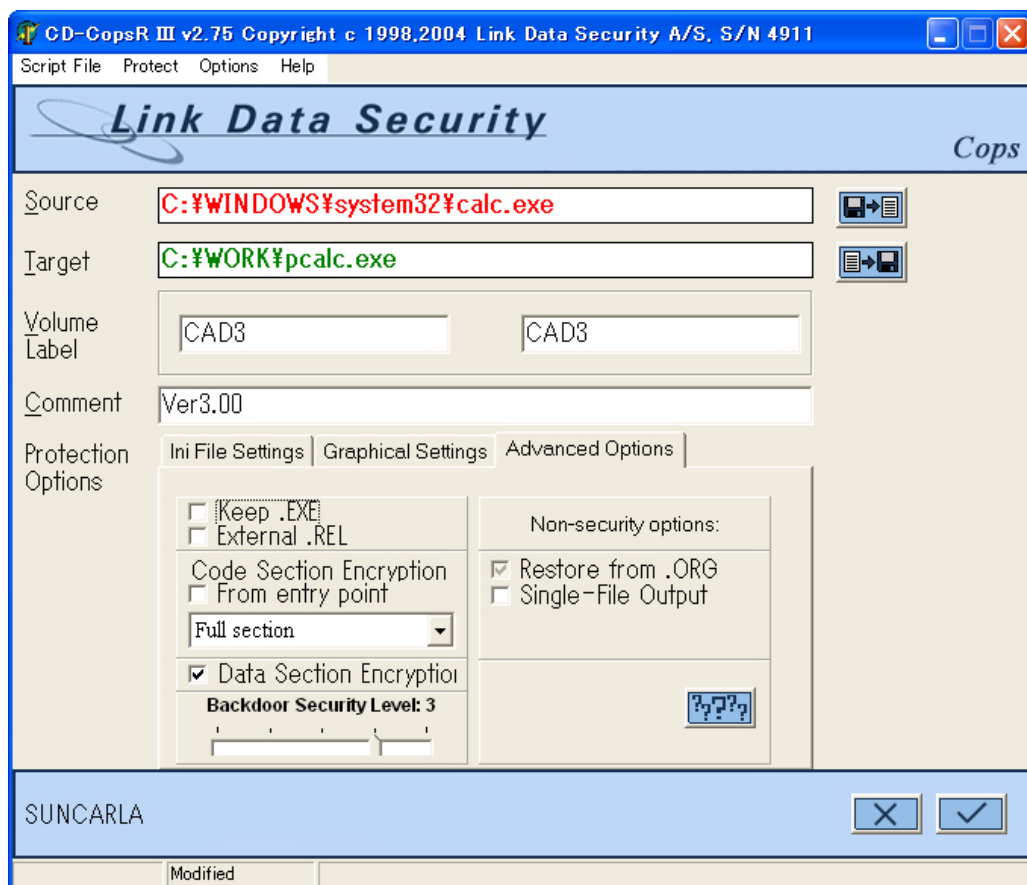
CD-CopsR III v2.75 Copyright c 1998,2004 Link Data Security A/S, S/N 4911

Script File Protect Options Help

Link Data Security

Cops

Source C:¥WINDOWS¥system32¥calc.exe

Target C:¥WORK¥pcalc.exe

Volume Label CAD3 CAD3

Comment Ver3.00

Protection Options

Ini File Settings | Graphical Settings | Advanced Options

Keep .EXE
External .REL

Code Section Encryption
From entry point

Full section

Data Section Encryptioi

Backdoor Security Level: 3

Non-security options:

Restore from .ORG
Single-File Output

?⁄??

SUNCARLA

Modified